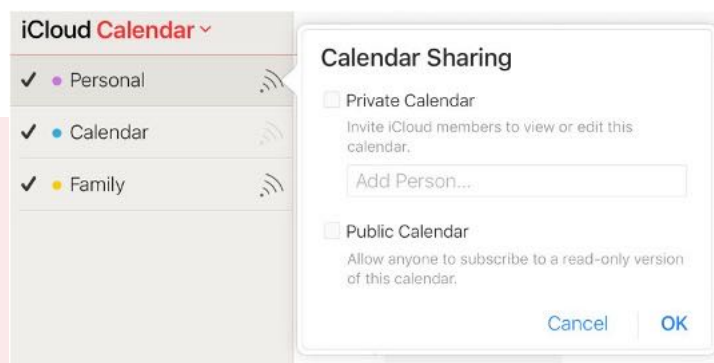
iCloud Calendar ˅

✓ • Personal

✓ • Calendar

✓ • Family

Calendar Sharing

Private Calendar

Invite iCloud members to view or edit this calendar.

Add Person...

Public Calendar

Allow anyone to subscribe to a read-only version of this calendar.

Cancel OK